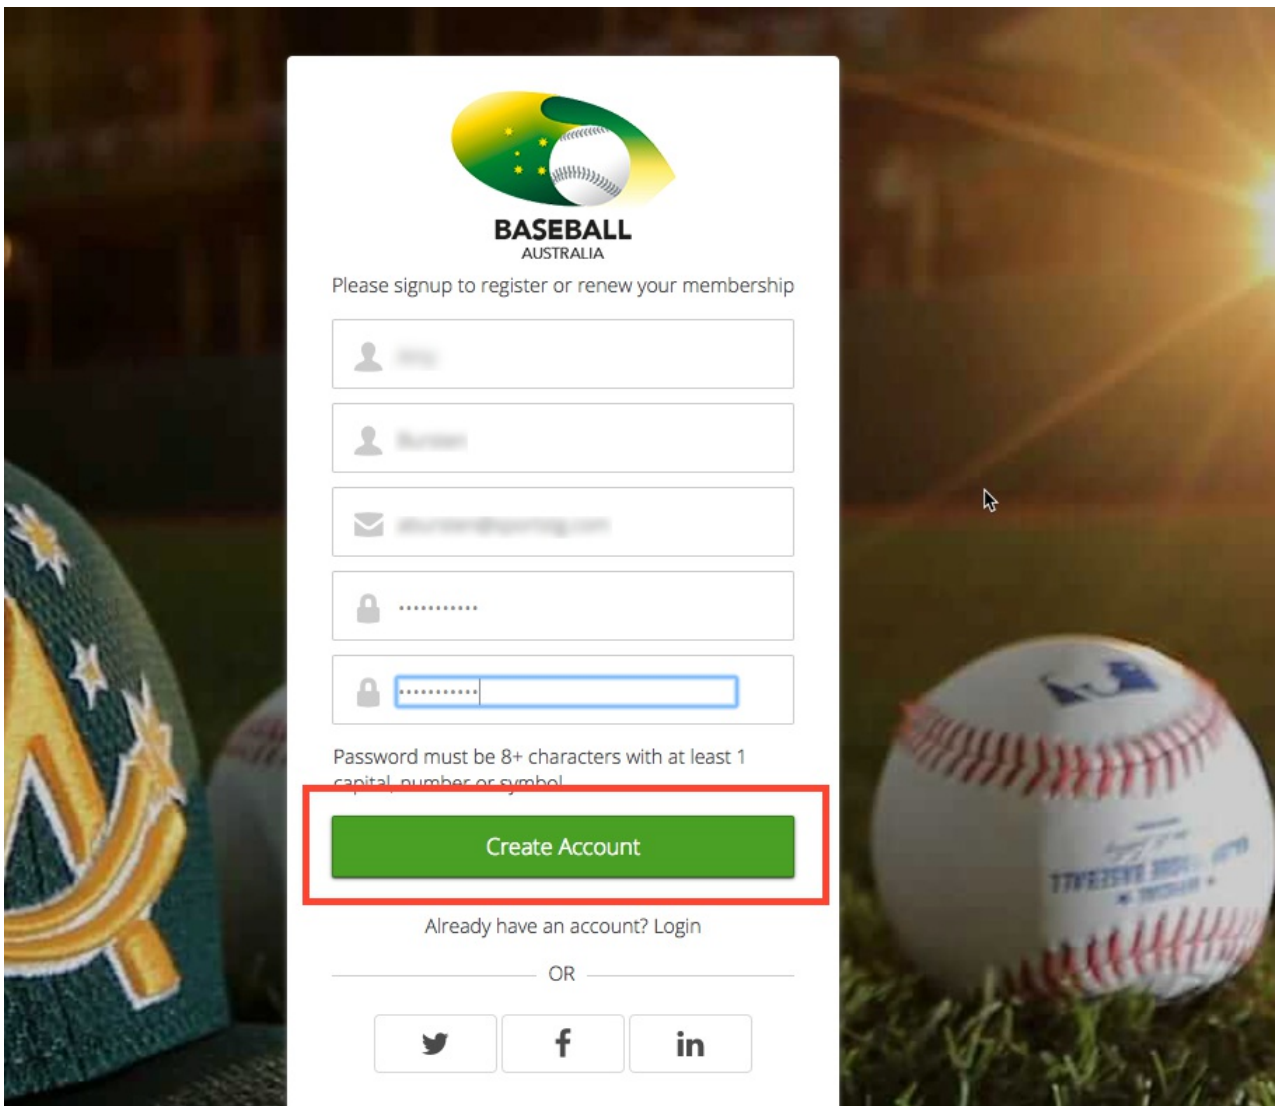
BASEBALL
AUSTRALIA

Please signup to register or renew your membership

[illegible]

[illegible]

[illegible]

•••••••••••

•••••••••••

Password must be 8+ characters with at least 1 capital, number or symbol

Create Account

Already have an account? Login

OR

in